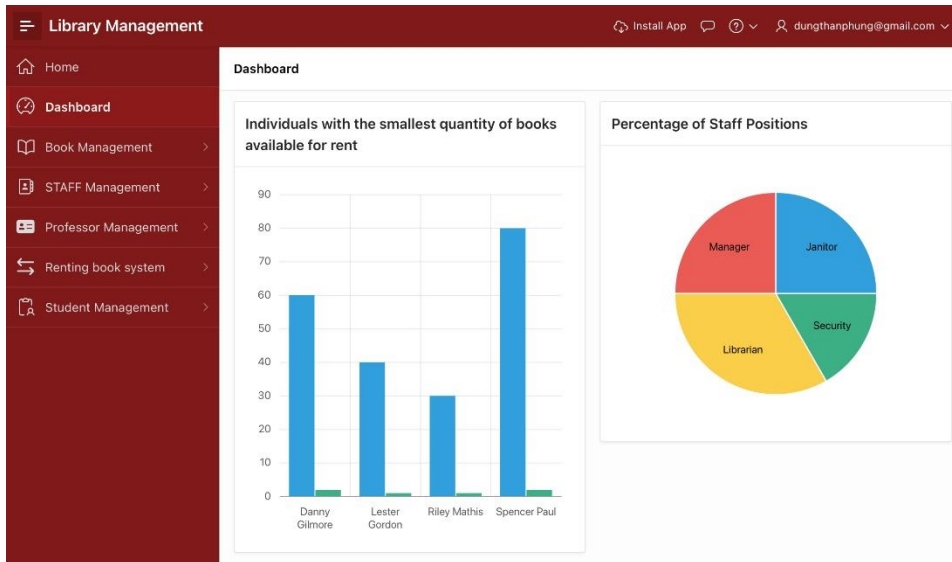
Library Management

Install App

dungthanphung@gmail.com

Home

Dashboard

Book Management

STAFF Management

Professor Management

Renting book system

Student Management

Dashboard

Individuals with the smallest quantity of books available for rent

90
80
70
60
50
40
30
20
10
0

Danny Gilmore

Lester Gordon

Riley Mathis

Spencer Paul

Percentage of Staff Positions

Manager

Janitor

Security

Librarian